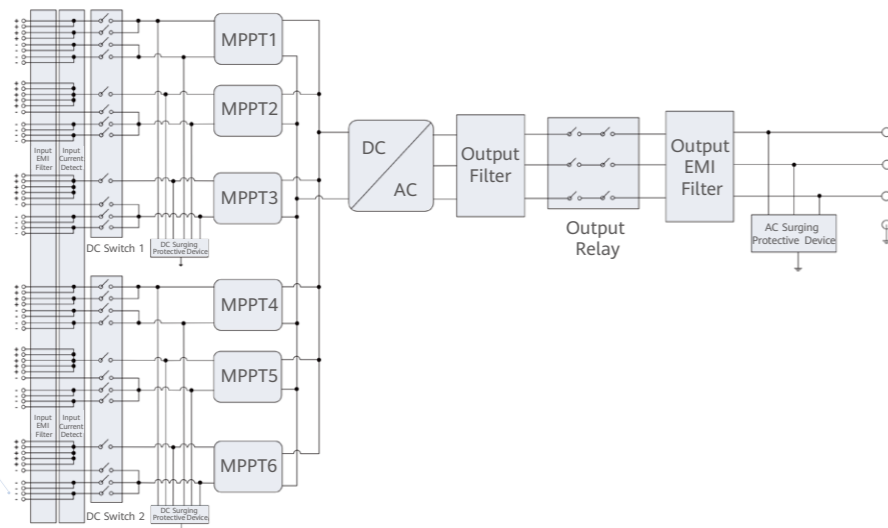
Input EMI Filter

Input Current Detect

DC Switch 1

DC Surging Protective Device

MPPT1

MPPT2

MPPT3

Input EMI Filter

Input Current Detect

DC Switch 2

DC Surging Protective Device

MPPT4

MPPT5

MPPT6

DC

AC

Output Filter

Output Relay

Output EMI Filter

AC Surging Protective Device